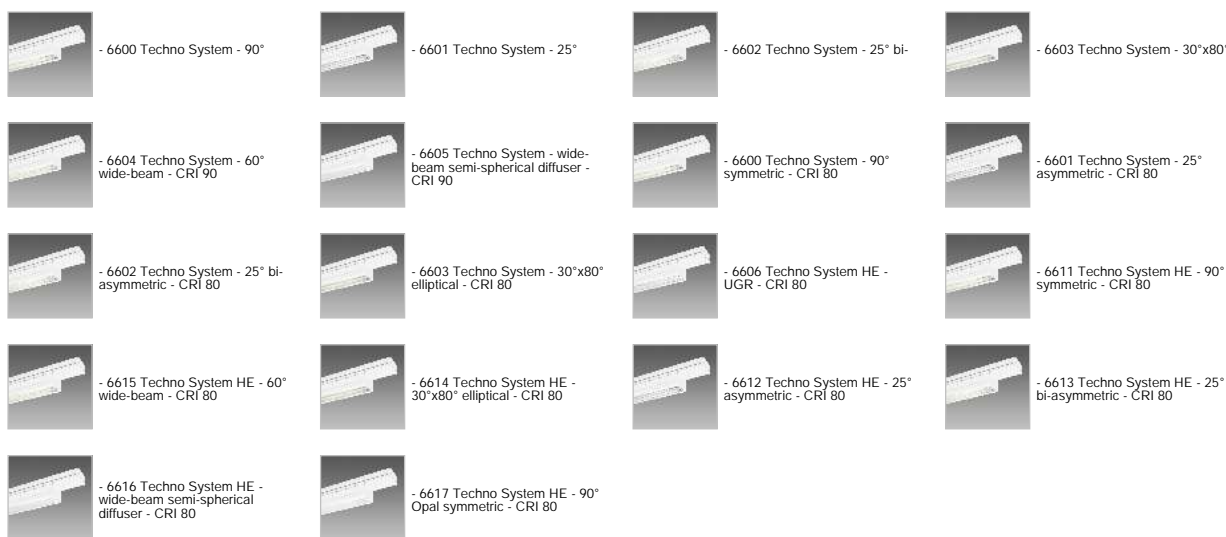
- 6600 Techno System - 90°

- 6601 Techno System - 25°

- 6602 Techno System - 25° bi-

- 6603 Techno System - 30°x80°

- 6604 Techno System - 60° wide-beam - CRI 90

- 6605 Techno System - wide-beam semi-spherical diffuser - CRI 90

- 6600 Techno System - 90° symmetric - CRI 80

- 6601 Techno System - 25° asymmetric - CRI 80

- 6602 Techno System - 25° bi-asymmetric - CRI 80

- 6603 Techno System - 30°x80° elliptical - CRI 80

- 6606 Techno System HE - UGR - CRI 80

- 6611 Techno System HE - 90° symmetric - CRI 80

- 6615 Techno System HE - 60° wide-beam - CRI 80

- 6614 Techno System HE - 30°x80° elliptical - CRI 80

- 6612 Techno System HE - 25° asymmetric - CRI 80

- 6613 Techno System HE - 25° bi-asymmetric - CRI 80

- 6616 Techno System HE - wide-beam semi-spherical diffuser - CRI 80

- 6617 Techno System HE - 90° Opal symmetric - CRI 80